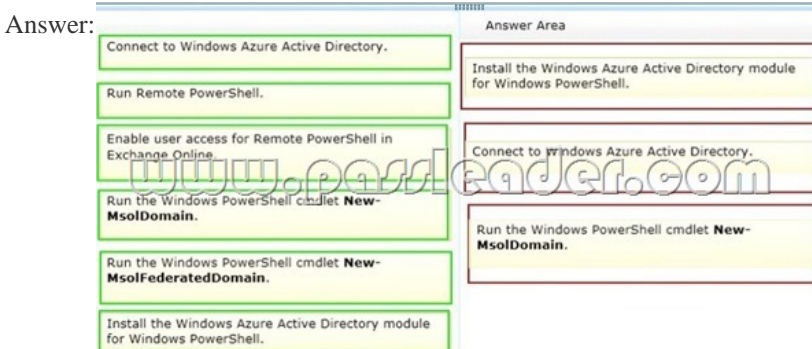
Answer:

Connect to Windows Azure Active Directory.

Run Remote PowerShell.

Enable user access for Remote PowerShell in Exchange Online.

Run the Windows PowerShell cmdlet **New-MsolDomain**.

Run the Windows PowerShell cmdlet **New-MsolFederatedDomain**.

Install the Windows Azure Active Directory module for Windows PowerShell.

Answer Area

Install the Windows Azure Active Directory module for Windows PowerShell.

Connect to Windows Azure Active Directory.

Run the Windows PowerShell cmdlet **New-MsolDomain**.

www.passleader.com